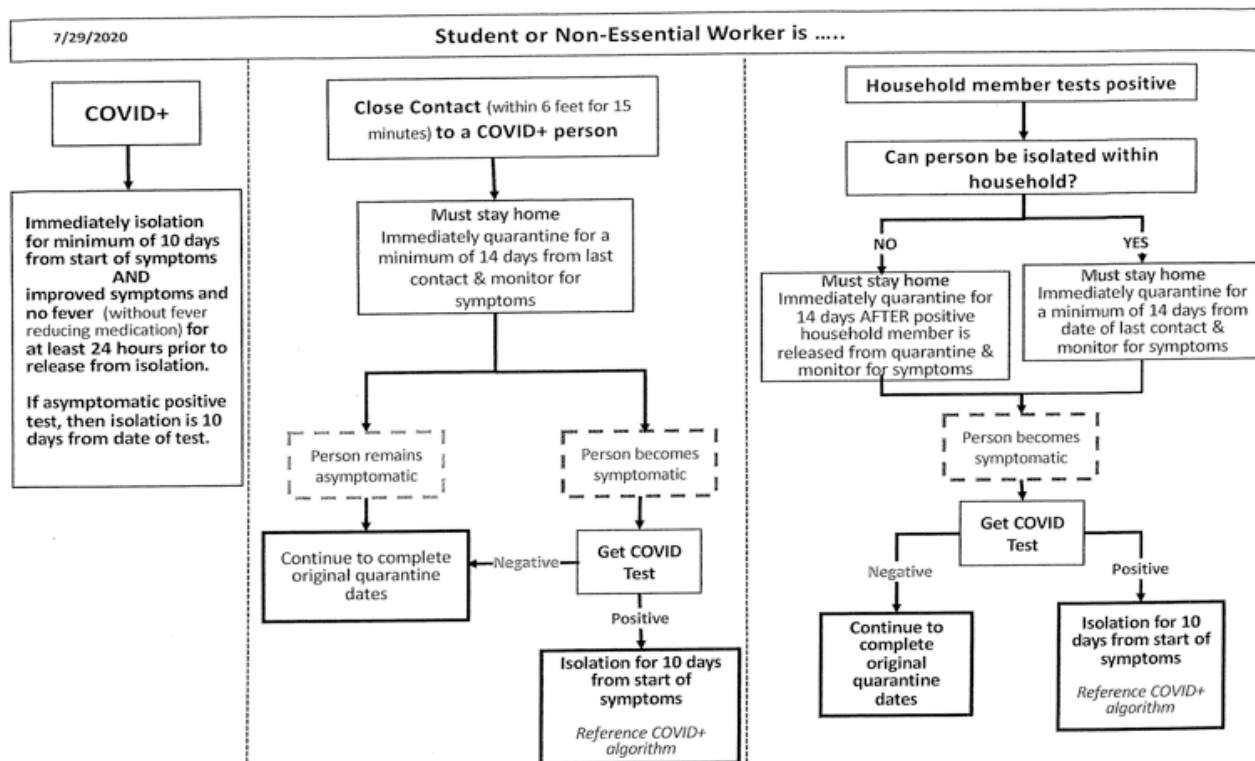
7/29/2020

Student or Non-Essential Worker is …..

COVID+

Immediately isolation for minimum of 10 days from start of symptoms AND improved symptoms and no fever (without fever reducing medication) for at least 24 hours prior to release from isolation.

If asymptomatic positive test, then isolation is 10 days from date of test.

Close Contact (within 6 feet for 15 minutes) to a COVID+ person

Must stay home Immediately quarantine for a minimum of 14 days from last contact & monitor for symptoms

Person remains asymptomatic

Person becomes symptomatic

Continue to complete original quarantine dates

Negative

Get COVID Test

Positive

Isolation for 10 days from start of symptoms

Reference COVID+ algorithm

Household member tests positive

Can person be isolated within household?

NO

YES

Must stay home Immediately quarantine for 14 days AFTER positive household member is released from quarantine & monitor for symptoms

Must stay home Immediately quarantine for a minimum of 14 days from date of last contact & monitor for symptoms

Person becomes symptomatic

Get COVID Test

Negative

Positive

Continue to complete original quarantine dates

Isolation for 10 days from start of symptoms

Reference COVID+ algorithm